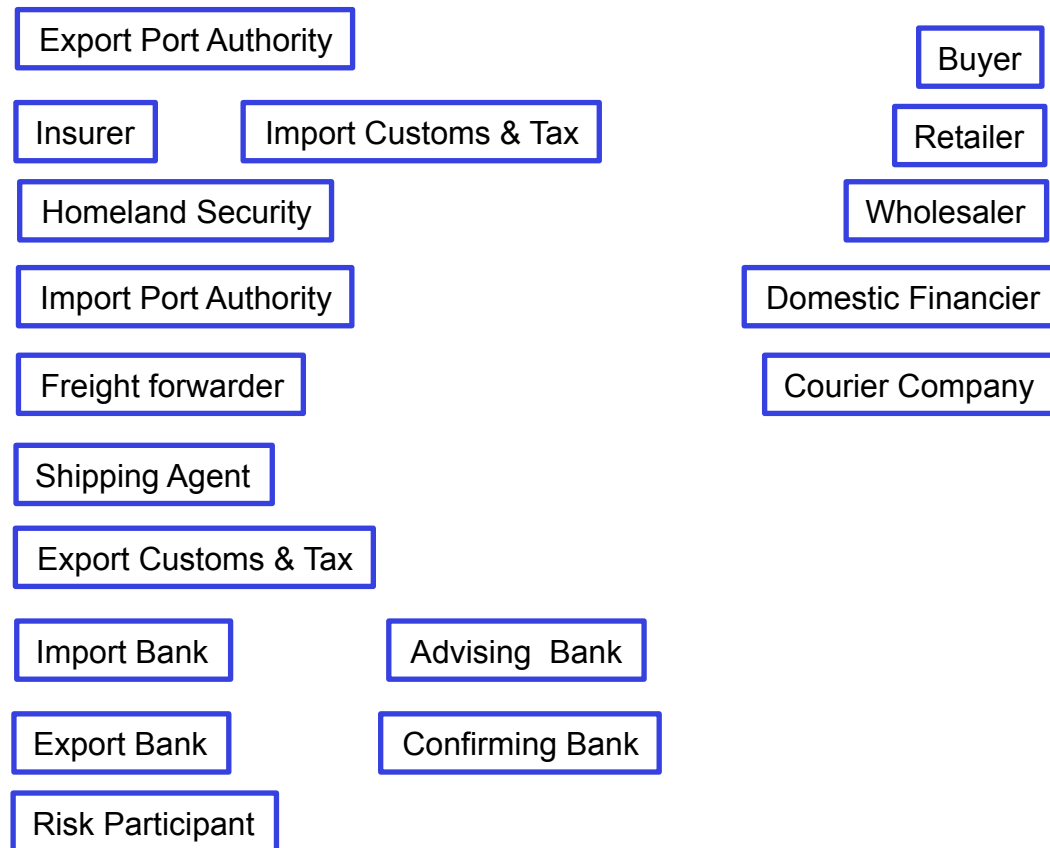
Export Port Authority

Buyer

Insurer

Import Customs & Tax

Retailer

Homeland Security

Wholesaler

Import Port Authority

Domestic Financier

Freight forwarder

Courier Company

Shipping Agent

Export Customs & Tax

Import Bank

Advising Bank

Export Bank

Confirming Bank

Risk Participant